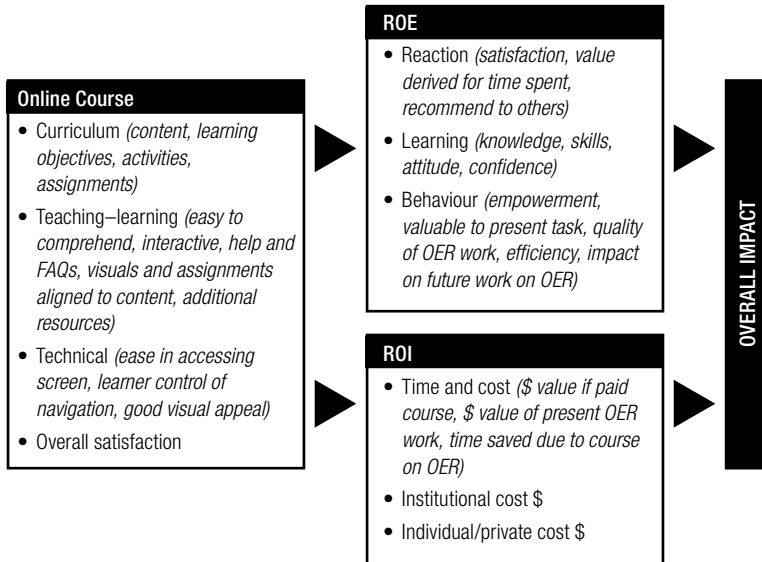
Online Course

- Curriculum *(content, learning objectives, activities, assignments)*
- Teaching–learning *(easy to comprehend, interactive, help and FAQs, visuals and assignments aligned to content, additional resources)*
- Technical *(ease in accessing screen, learner control of navigation, good visual appeal)*
- Overall satisfaction

ROE

- Reaction *(satisfaction, value derived for time spent, recommend to others)*
- Learning *(knowledge, skills, attitude, confidence)*
- Behaviour *(empowerment, valuable to present task, quality of OER work, efficiency, impact on future work on OER)*

ROI

- Time and cost *(\$ value if paid course, \$ value of present OER work, time saved due to course on OER)*
- Institutional cost \$
- Individual/private cost \$

OVERALL IMPACT